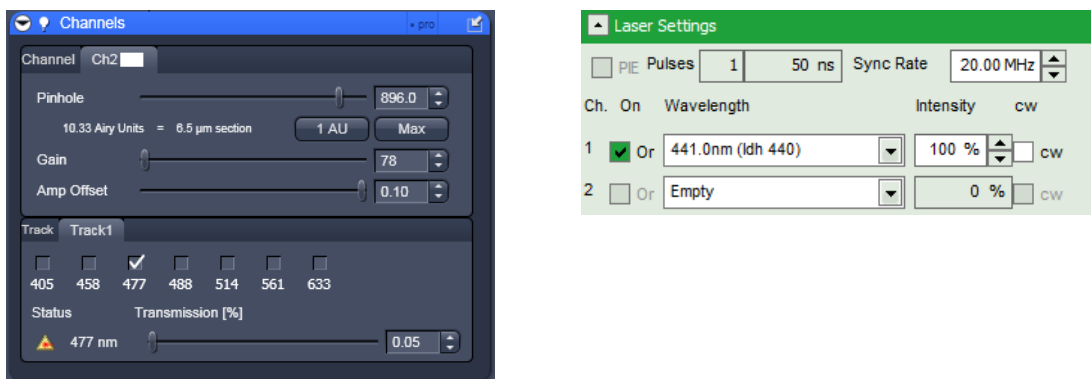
Channels

• pro

Channel Ch2

Pinhole 896.0

10.33 Airy Units = 6.5 µm section 1 AU Max

Gain 78

Amp Offset 0.10

Track Track1

405 458 477 488 514 561 633

Status Transmission [%]

477 nm 0.05

Laser Settings

PIE Pulses 1 50 ns Sync Rate 20.00 MHz

| Ch. | On | Wavelength | Intensity | cw |
|---|---|---|---|---|
| 1 | Or | 441.0nm (ldh 440) | 100 % | cw |
| 2 | Or | Empty | 0 % | cw |